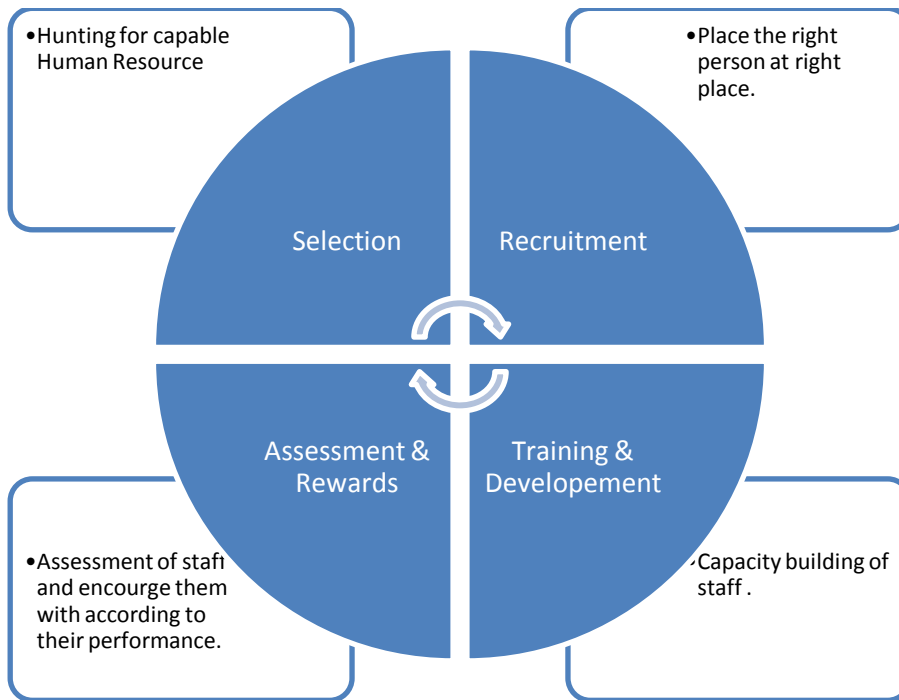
•Hunting for capable Human Resource

•Place the right person at right place.

Selection

Recruitment

Assessment & Rewards

Training & Developement

•Assessment of staff and encourge them with according to their performance.

•Capacity building of staff .